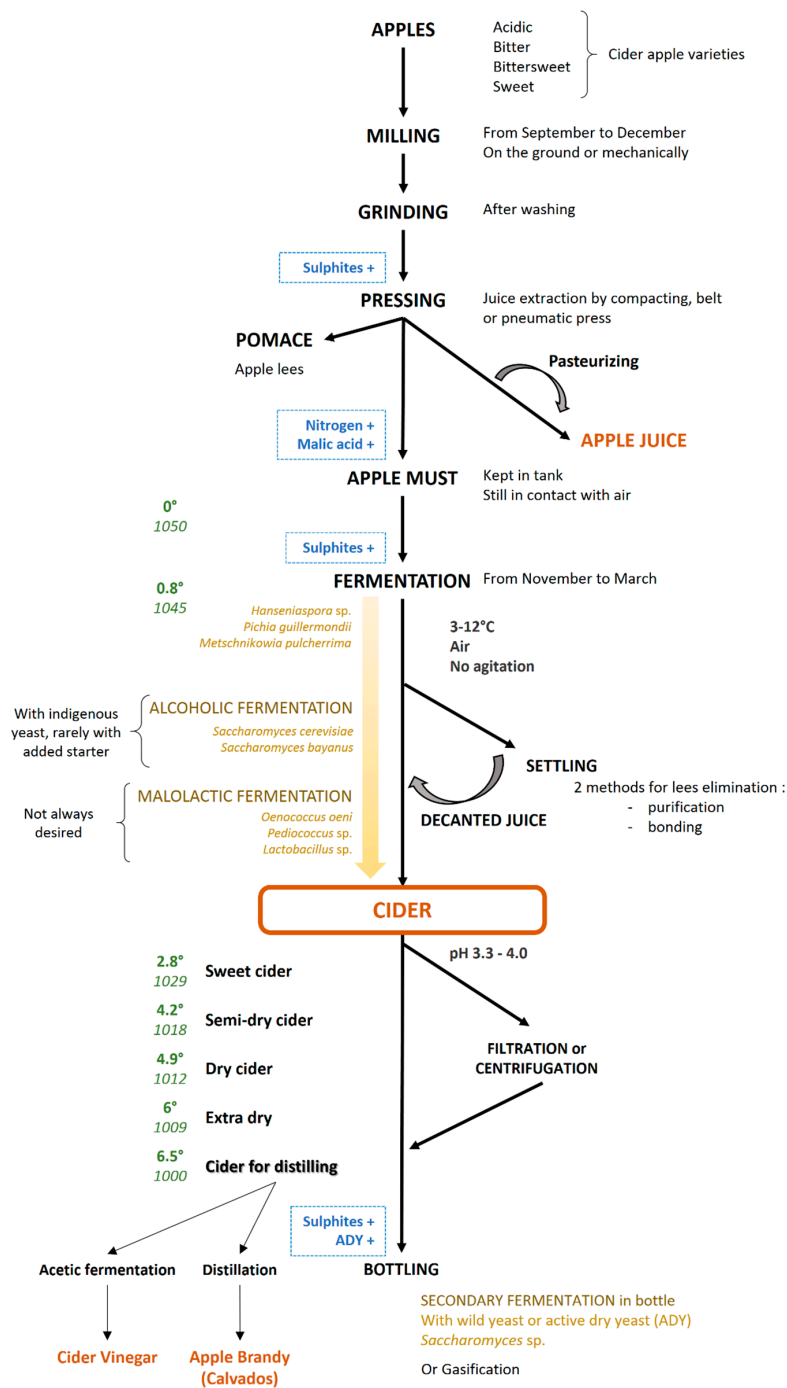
APPLES

Acidic
Bitter
Bittersweet
Sweet

Cider apple varieties

MILLING

From September to December
On the ground or mechanically

GRINDING

After washing

Sulphites +

PRESSING

Juice extraction by compacting, belt or pneumatic press

POMACE

Apple lees

Pasteurizing

Nitrogen +
Malic acid +

APPLE JUICE

APPLE MUST

Kept in tank
Still in contact with air

0°
1050

Sulphites +

FERMENTATION

From November to March

0.8°
1045

Hanseniaspora sp.
Pichia guillermondii
Metschnikowia pulcherrima

3-12°C
Air
No agitation

With indigenous yeast, rarely with added starter

ALCOHOLIC FERMENTATION
Saccharomyces cerevisiae
Saccharomyces bayanus

SETTLING

2 methods for lees elimination :
- purification
- bonding

Not always desired

MALOLACTIC FERMENTATION
Oenococcus oeni
Pediococcus sp.
Lactobacillus sp.

DECANTED JUICE

CIDER

pH 3.3 - 4.0

2.8°
1029
Sweet cider

4.2°
1018
Semi-dry cider

4.9°
1012
Dry cider

6°
1009
Extra dry

6.5°
1000
Cider for distilling

FILTRATION or CENTRIFUGATION

Sulphites +
ADY +

Acetic fermentation

Distillation

BOTTLING

SECONDARY FERMENTATION in bottle
With wild yeast or active dry yeast (ADY)
Saccharomyces sp.

Or Gasification

Cider Vinegar

Apple Brandy
(Calvados)